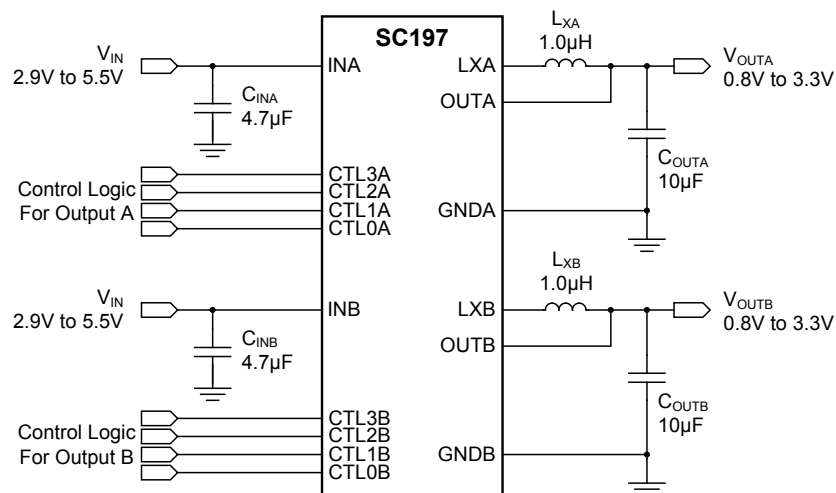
SC197

$V_{IN}$
2.9V to 5.5V

INA

$C_{INA}$
4.7µF

CTL3A
Control Logic
CTL2A
For Output A
CTL1A
CTL0A

$V_{IN}$
2.9V to 5.5V

INB

$C_{INB}$
4.7µF

CTL3B
Control Logic
CTL2B
For Output B
CTL1B
CTL0B

$L_{XA}$
1.0µH

LXA
OUTA

$V_{OUTA}$
0.8V to 3.3V

$C_{OUTA}$
10µF

GNDA

$L_{XB}$
1.0µH

LXB
OUTB

$V_{OUTB}$
0.8V to 3.3V

$C_{OUTB}$
10µF

GNDB